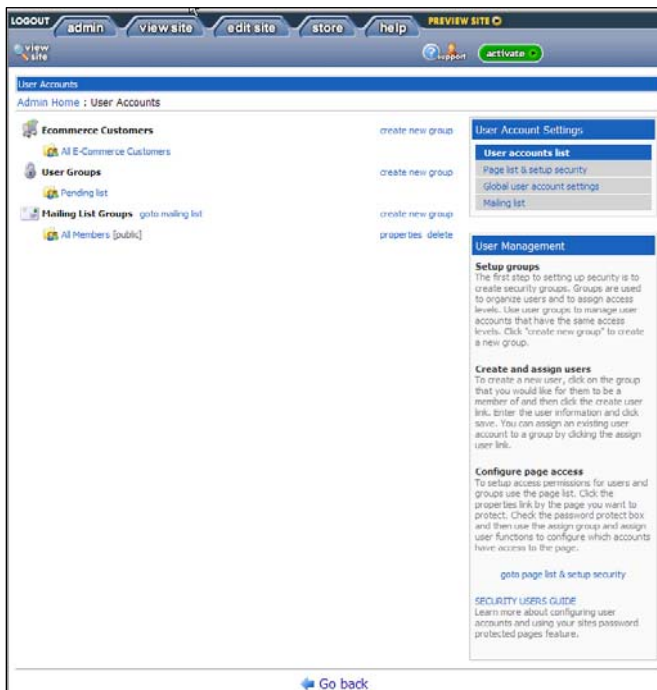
LOGOUT admin view site edit site store help PREVIEW SITE

view site

support activate

User Accounts

Admin Home : User Accounts

Ecommerce Customers create new group

All E-Commerce Customers

User Groups create new group

Pending list

Mailing List Groups goto mailing list create new group

All Members [public] properties delete

User Account Settings

User accounts list

Page list & setup security

Global user account settings

Mailing list

User Management

Setup groups
The first step to setting up security is to create security groups. Groups are used to organize users and to assign access levels. Use user groups to manage user accounts that have the same access levels. Click "create new group" to create a new group.

Create and assign users
To create a new user, click on the group that you would like for them to be a member of and then click the create user link. Enter the user information and click save. You can assign an existing user account to a group by clicking the assign user link.

Configure page access
To setup access permissions for users and groups use the page list. Click the properties link by the page you want to protect. Check the password protect box and then use the assign group and assign user functions to configure which accounts have access to the page.

goto page list & setup security

SECURITY USERS GUIDE
Learn more about configuring user accounts and using your sites password protected pages feature.

Go back